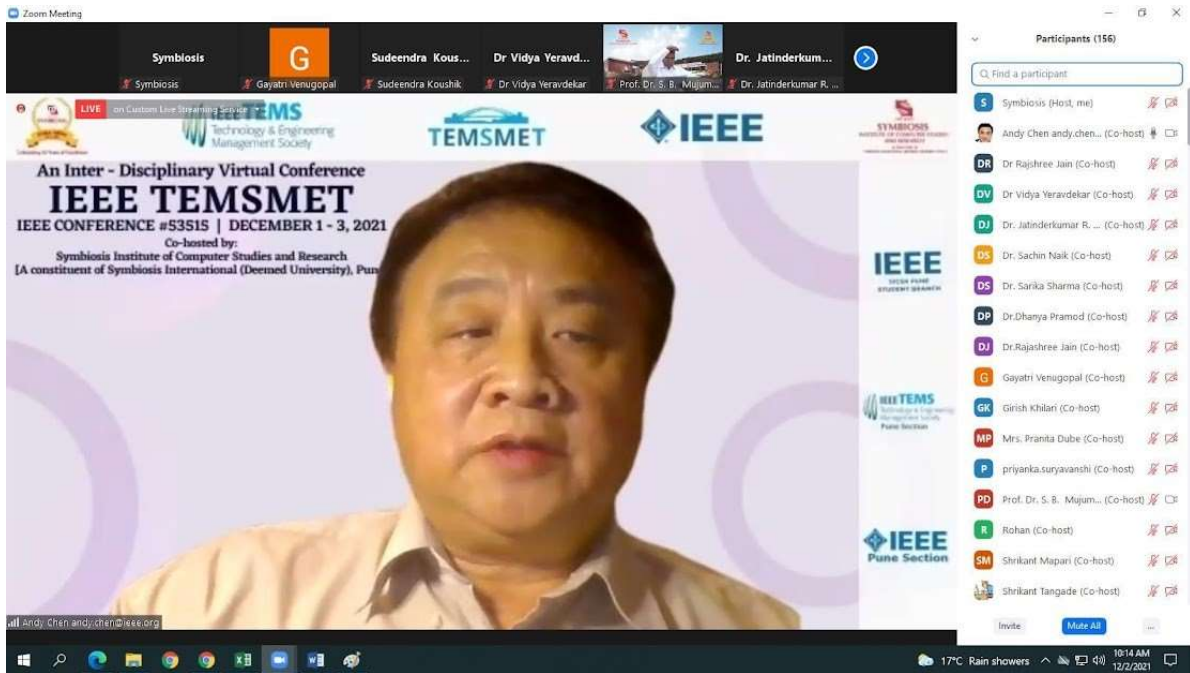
Zoom Meeting

Symbiosis
Symbiosis
G
Gayatri Venugopal
Sudeendra Kous...
Sudeendra Koushik
Dr Vidya Yeravd...
Dr Vidya Yeravdekar
Prof. Dr. S. B. Mujum...
Dr. Jatinderkum...
Dr. Jatinderkumar R. ...

LIVE on Custom Live Streaming Service

IEEE TEMS Technology & Engineering Management Society
TEMSMET
IEEE
SYMBIOSIS

An Inter - Disciplinary Virtual Conference
IEEE TEMSMET
IEEE CONFERENCE #53515 | DECEMBER 1 - 3, 2021
Co-hosted by:
Symbiosis Institute of Computer Studies and Research
[A constituent of Symbiosis International (Deemed University), Pun

IEEE
IEEE TEMS Pune Section
IEEE Pune Section

Andy Chen andy.chen@ieee.org

Participants (156)
Find a participant
Symbiosis (Host, me)
Andy Chen andy.chen... (Co-host)
Dr Rajshree Jain (Co-host)
Dr Vidya Yeravdekar (Co-host)
Dr. Jatinderkumar R. ... (Co-host)
Dr. Sachin Naik (Co-host)
Dr. Sarika Sharma (Co-host)
Dr.Dhanya Pramod (Co-host)
Dr.Rajashree Jain (Co-host)
Gayatri Venugopal (Co-host)
Girish Khilari (Co-host)
Mrs. Pranita Dube (Co-host)
priyanka.suryavanshi (Co-host)
Prof. Dr. S. B. Mujum... (Co-host)
Rohan (Co-host)
Shrikant Mapari (Co-host)
Shrikant Tangade (Co-host)
Invite
Mute All
...

17°C Rain showers
10:14 AM
12/2/2021